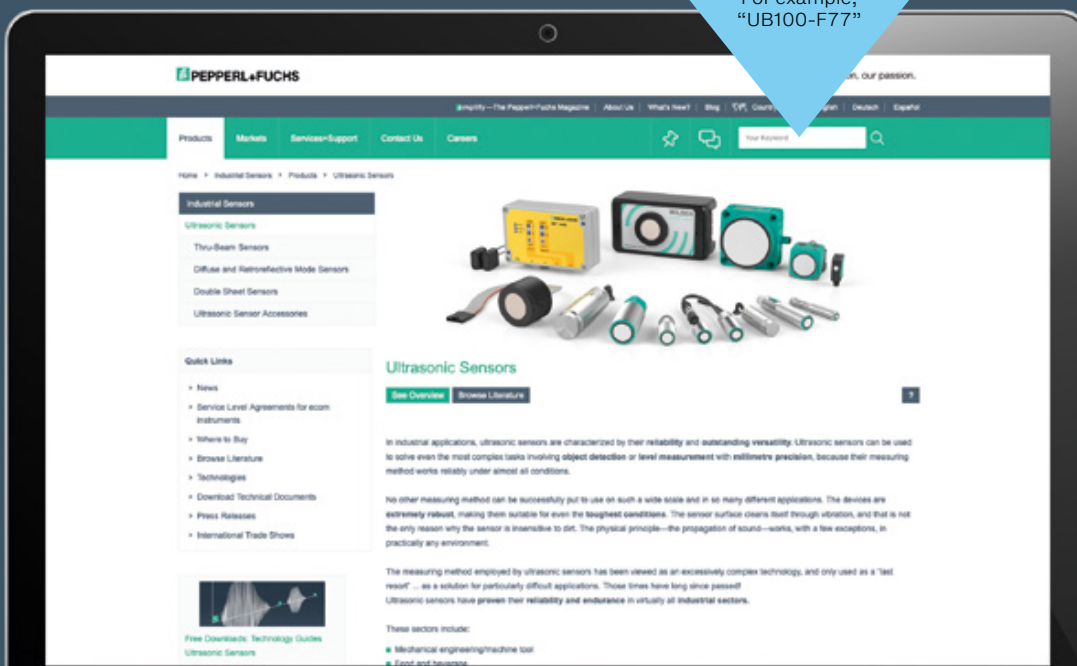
For example, "UB100-F77"

PEPPERL+FUCHS

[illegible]on, our passion.

Simplify—The Pepperl+Fuchs Magazine | About Us | What's New? | Blog | Country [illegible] | Deutsch | Español

Products | Markets | Services+Support | Contact Us | Careers

Your Keyword

Home > Industrial Sensors > Products > Ultrasonic Sensors

Industrial Sensors
Ultrasonic Sensors
Thru-Beam Sensors
Diffuse and Retroreflective Mode Sensors
Double Sheet Sensors
Ultrasonic Sensor Accessories

Quick Links
News
Service Level Agreements for ecom instruments
Where to Buy
Browse Literature
Technologies
Download Technical Documents
Press Releases
International Trade Shows

Free Downloads: Technology Guides Ultrasonic Sensors

Ultrasonic Sensors

See Overview | Browse Literature

?

In industrial applications, ultrasonic sensors are characterized by their reliability and outstanding versatility. Ultrasonic sensors can be used to solve even the most complex tasks involving object detection or level measurement with millimetre precision, because their measuring method works reliably under almost all conditions.

No other measuring method can be successfully put to use on such a wide scale and in so many different applications. The devices are extremely robust, making them suitable for even the toughest conditions. The sensor surface cleans itself through vibration, and that is not the only reason why the sensor is insensitive to dirt. The physical principle—the propagation of sound—works, with a few exceptions, in practically any environment.

The measuring method employed by ultrasonic sensors has been viewed as an excessively complex technology, and only used as a "last resort" ... as a solution for particularly difficult applications. Those times have long since passed!
Ultrasonic sensors have proven their reliability and endurance in virtually all industrial sectors.

These sectors include:
Mechanical engineering/machine tool
Food and beverage